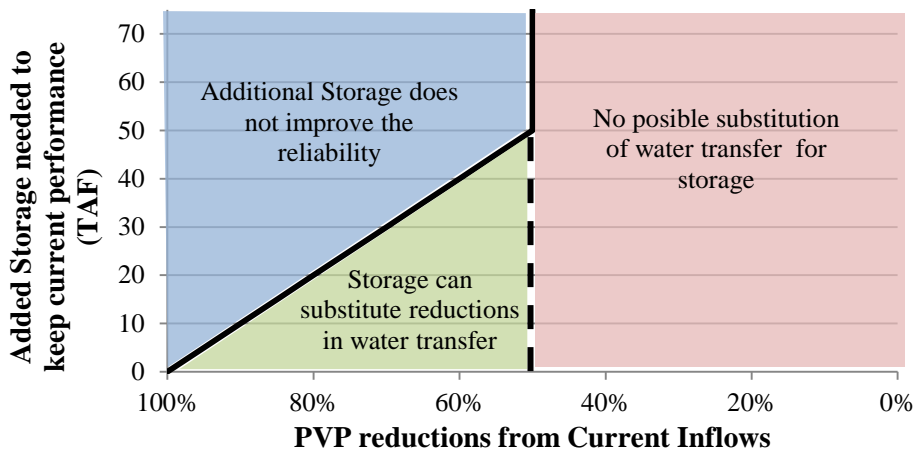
Added Storage needed to keep current performance (TAF)

70
60
50
40
30
20
10
0

Additional Storage does not improve the reliability

No posible substitution of water transfer for storage

Storage can substitute reductions in water transfer

100%
80%
60%
40%
20%
0%

PVP reductions from Current Inflows